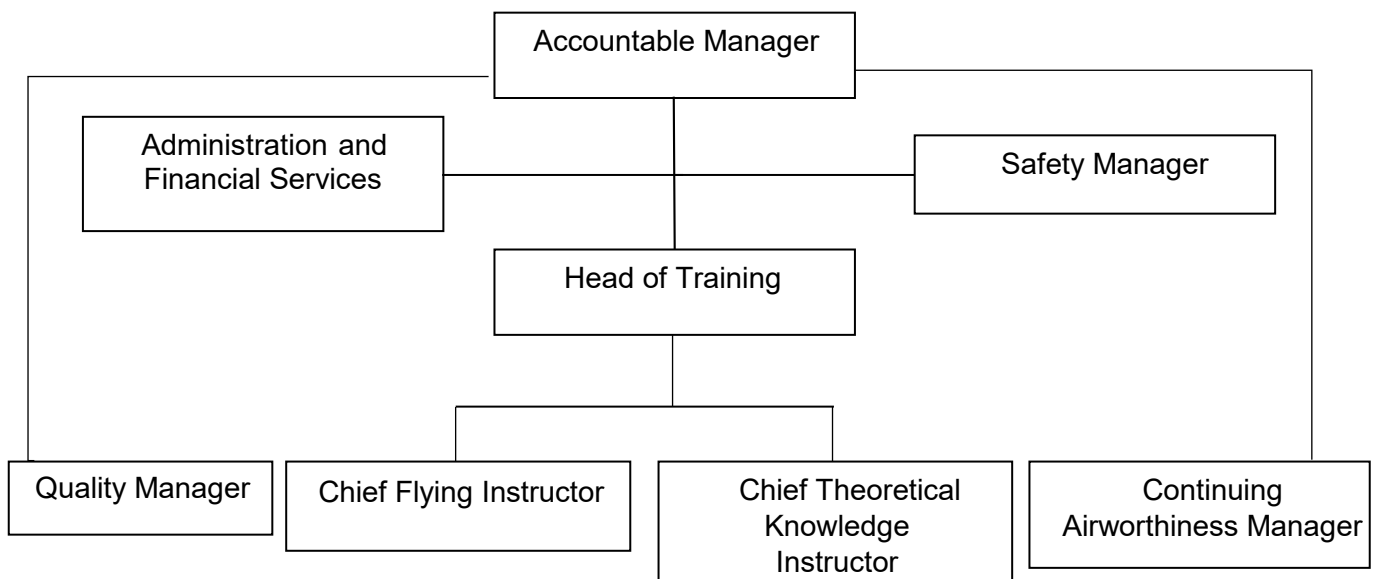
Accountable Manager

Administration and Financial Services

Safety Manager

Head of Training

Quality Manager

Chief Flying Instructor

Chief Theoretical Knowledge Instructor

Continuing Airworthiness Manager